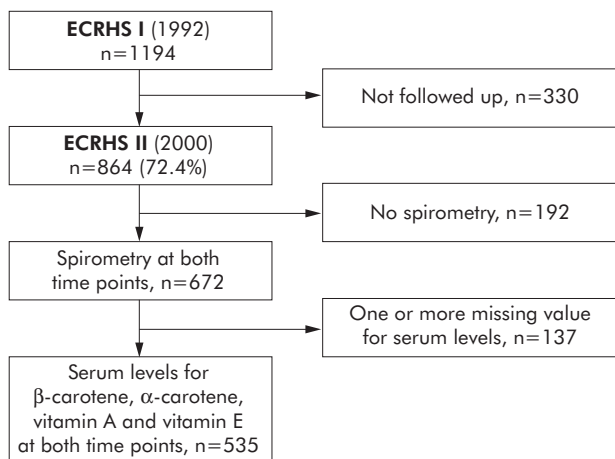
ECRHS I (1992)
n=1194

Not followed up, n=330

ECRHS II (2000)
n=864 (72.4%)

No spirometry, n=192

Spirometry at both time points, n=672

One or more missing value for serum levels, n=137

Serum levels for β-carotene, α-carotene, vitamin A and vitamin E at both time points, n=535